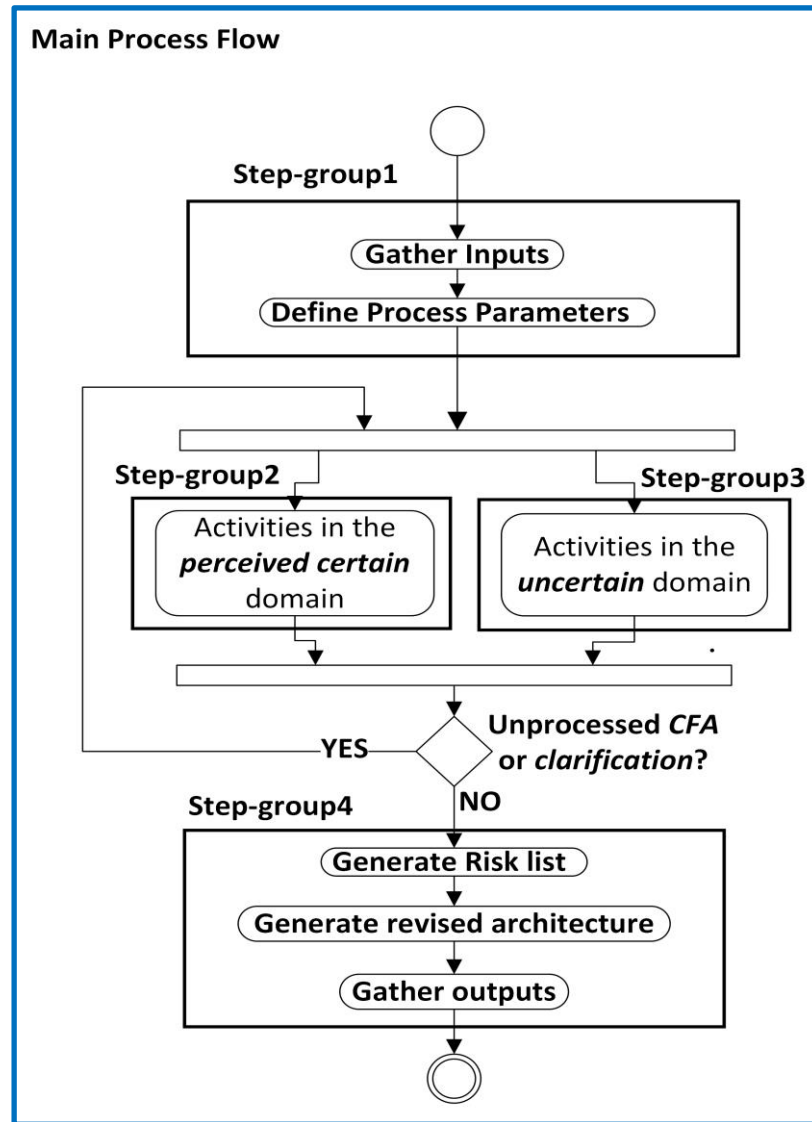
Main Process Flow

Step-group1

Gather Inputs

Define Process Parameters

Step-group2

Activities in the *perceived certain* domain

Step-group3

Activities in the *uncertain* domain

YES

Unprocessed *CFA* or *clarification*?

NO

Step-group4

Generate Risk list

Generate revised architecture

Gather outputs